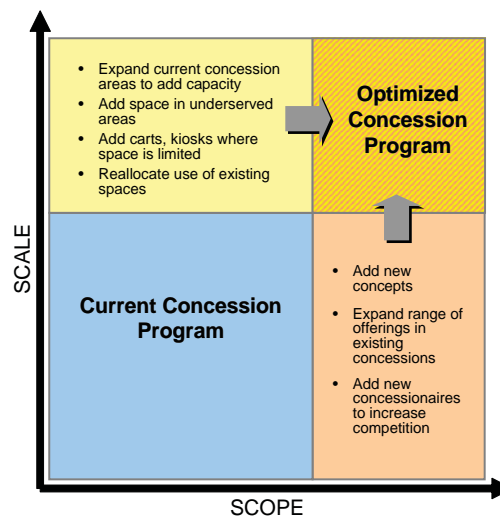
- Expand current concession areas to add capacity
- Add space in underserved areas
- Add carts, kiosks where space is limited
- Reallocate use of existing spaces

Optimized Concession Program

SCALE

Current Concession Program

- Add new concepts
- Expand range of offerings in existing concessions
- Add new concessionaires to increase competition

SCOPE